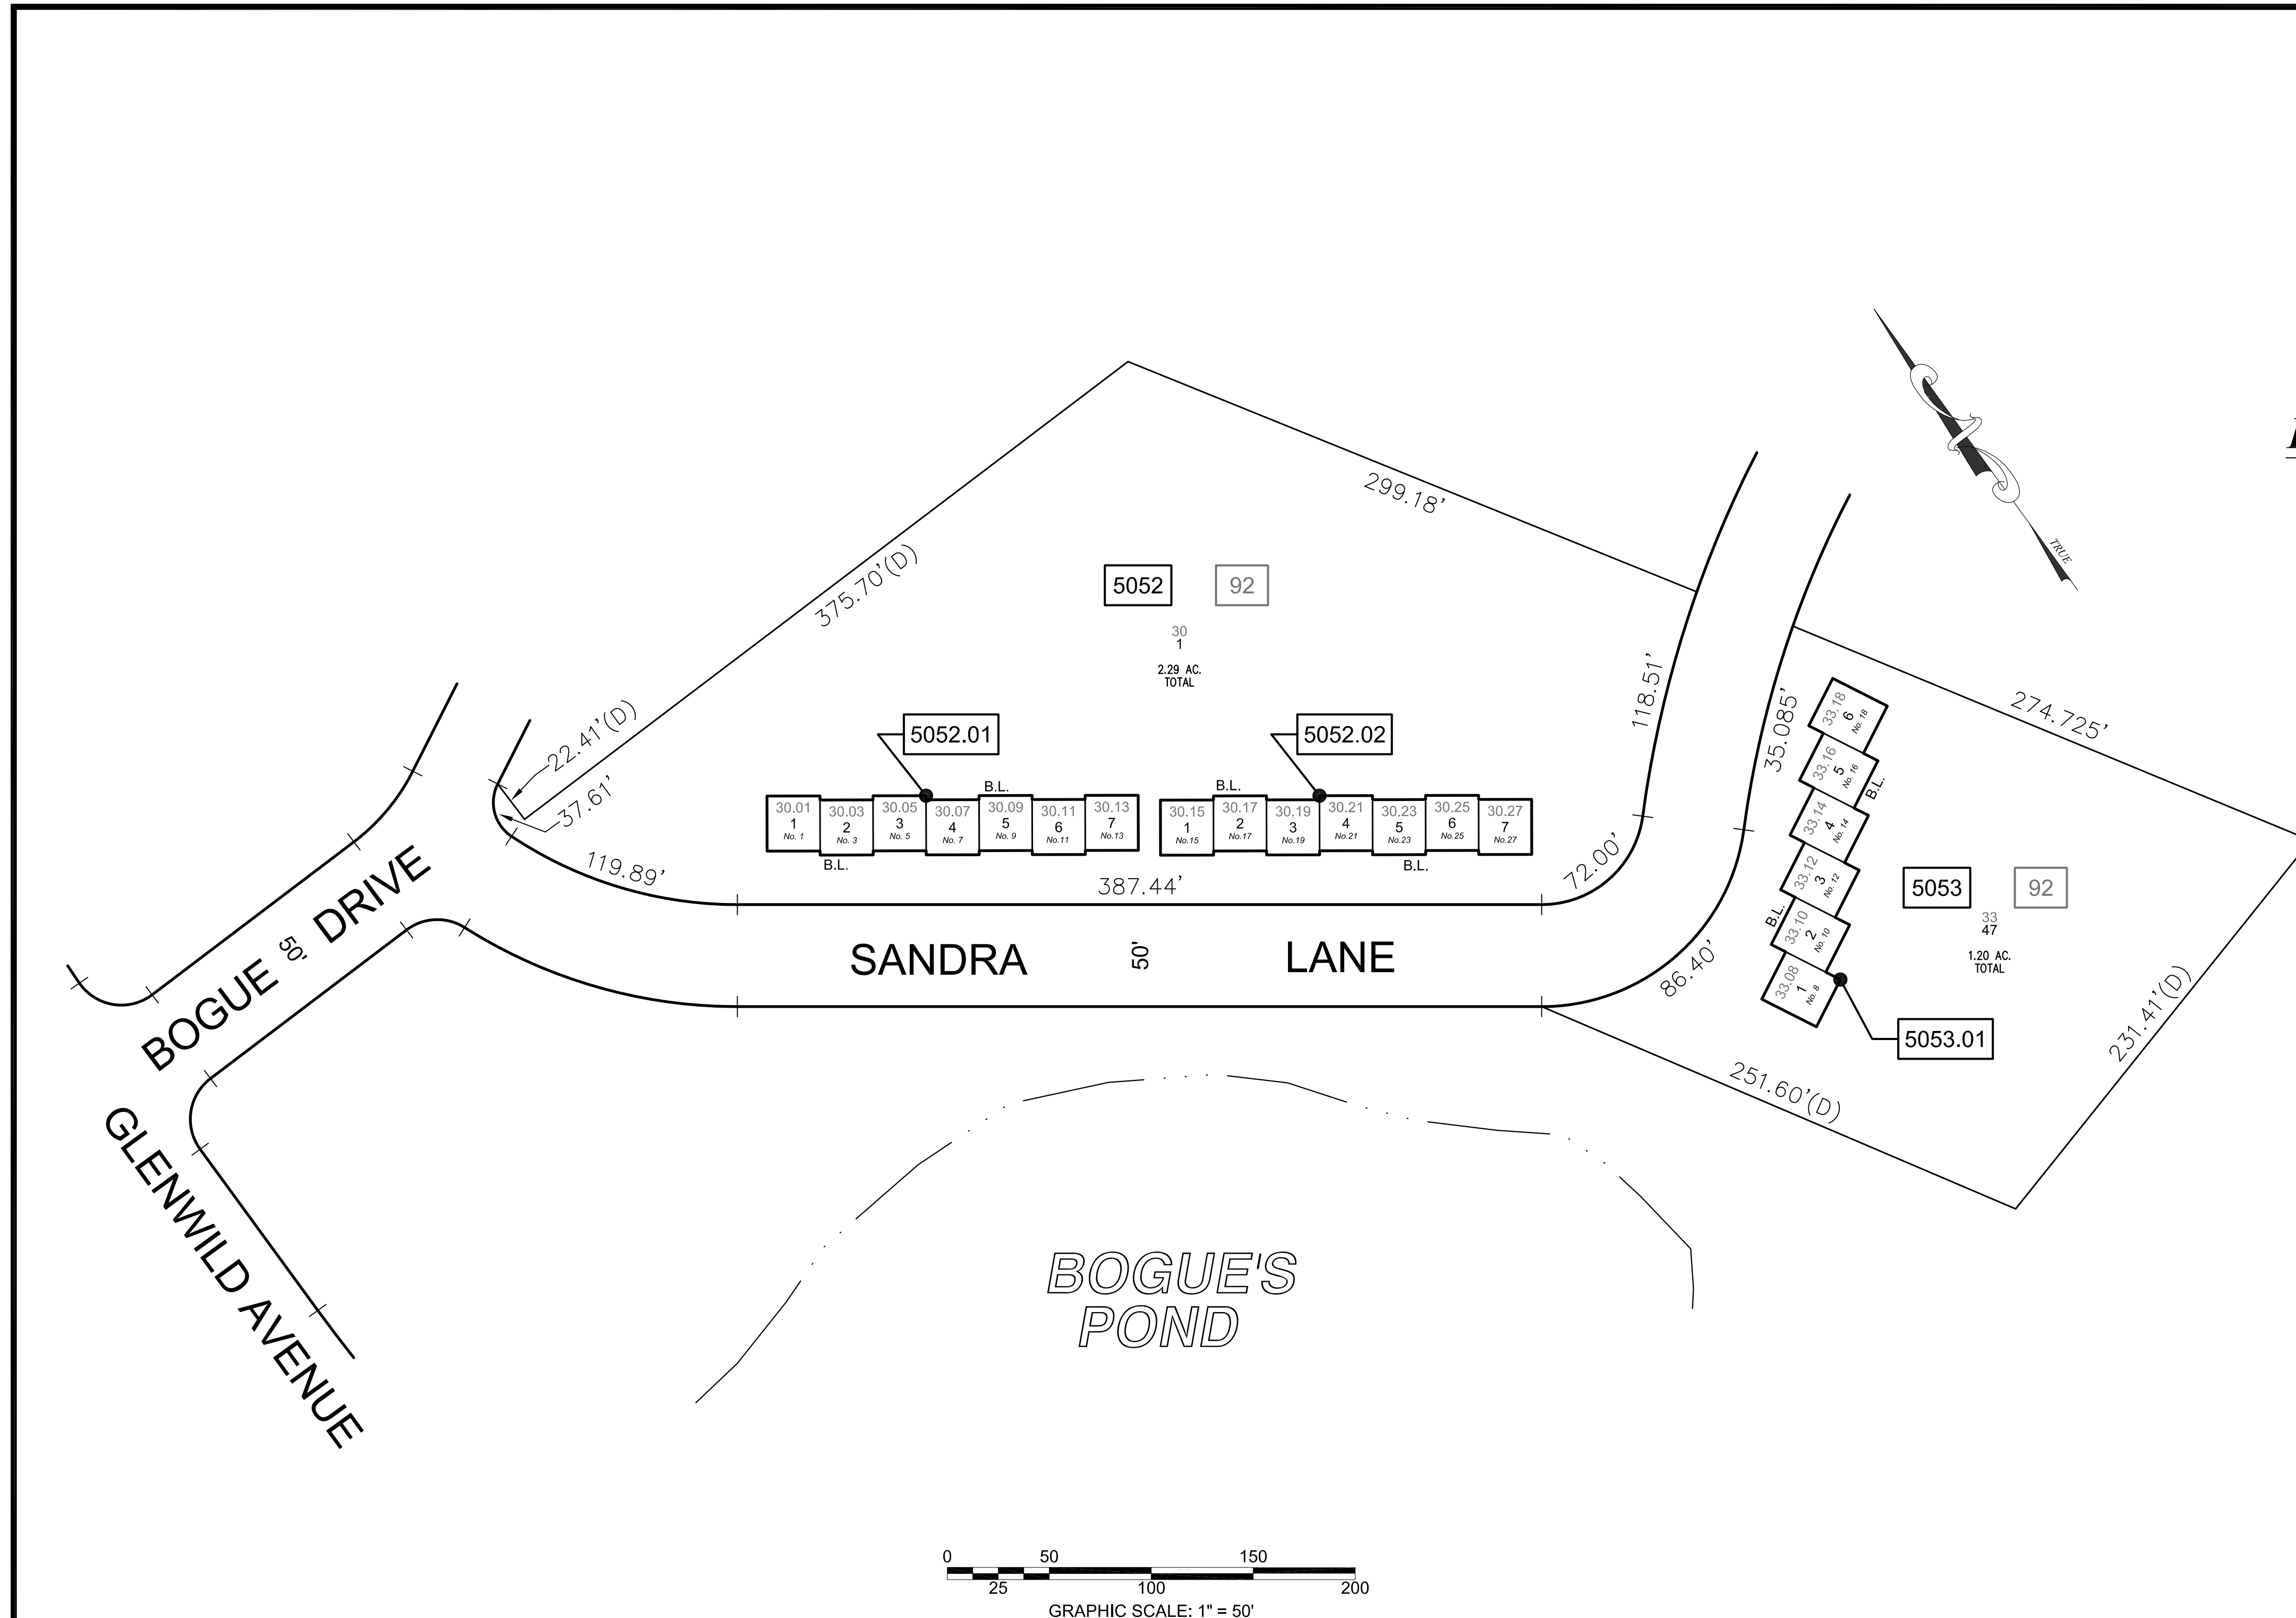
TRUE

299.18'

375.70'(D)

5052 92

30
1
2.29 AC.
TOTAL

22.41'(D)

37.61'

118.51'

5052.01

5052.02

B.L.

B.L.

| 30.01 1 No. 1 | 30.03 2 No. 3 | 30.05 3 No. 5 | 30.07 4 No. 7 | 30.09 5 No. 9 | 30.11 6 No.11 | 30.13 7 No.13 |
|---|---|---|---|---|---|---|

| 30.15 1 No.15 | 30.17 2 No.17 | 30.19 3 No.19 | 30.21 4 No.21 | 30.23 5 No.23 | 30.25 6 No.25 | 30.27 7 No.27 |
|---|---|---|---|---|---|---|

B.L.

B.L.

119.89'

387.44'

72.00'

35.085'

274.725'

33.18 6 No. 18

33.16 5 No. 16

B.L.

33.14 4 No. 14

33.12 3 No. 12

33.10 2 No. 10

B.L.

33.08 1 No. 8

5053 92

33
47
1.20 AC.
TOTAL

BOGUE 50' DRIVE

SANDRA 50' LANE

86.40'

5053.01

231.41'(D)

251.60'(D)

GLENWILD AVENUE

BOGUE'S
POND

0 50 150
25 100 200
GRAPHIC SCALE: 1" = 50'